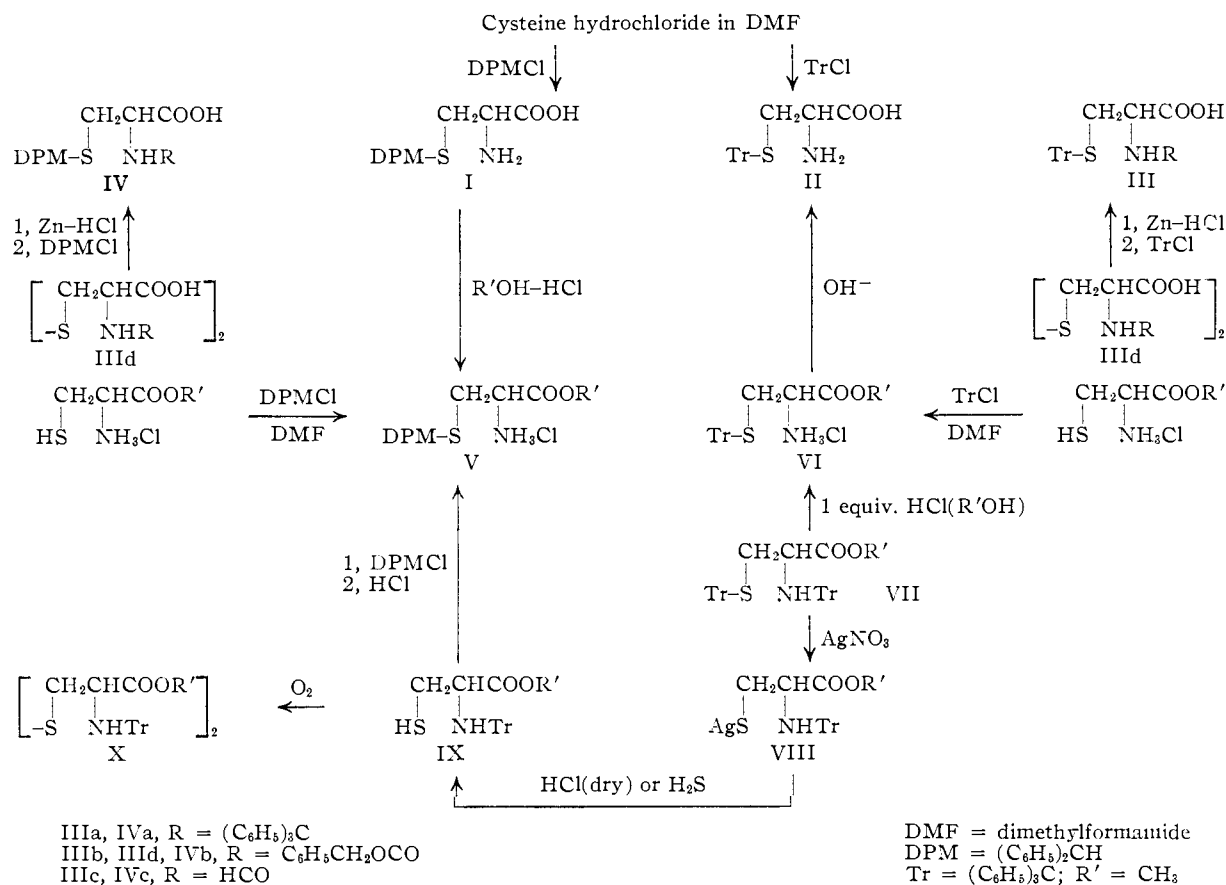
Cysteine hydrochloride in DMF

DPMCl

TrCl

$CH_2CHCOOH$
DPM–S NHR
IV

$CH_2CHCOOH$
DPM–S $NH_2$
I

$CH_2CHCOOH$
Tr–S $NH_2$
II

$CH_2CHCOOH$
Tr–S NHR
III

1, Zn–HCl
2, DPMCl

R'OH–HCl

$OH^-$

1, Zn–HCl
2, TrCl

$[CH_2CHCOOH$ –S NHR$]_2$
IIId

$[CH_2CHCOOH$ –S NHR$]_2$
IIId

$CH_2CHCOOR'$
HS $NH_3Cl$

DPMCl
DMF

$CH_2CHCOOR'$
DPM–S $NH_3Cl$
V

$CH_2CHCOOR'$
Tr–S $NH_3Cl$
VI

TrCl
DMF

$CH_2CHCOOR'$
HS $NH_3Cl$

1 equiv. HCl(R'OH)

1, DPMCl
2, HCl

$CH_2CHCOOR'$
Tr–S NHTr VII

$AgNO_3$

$[CH_2CHCOOR'$ –S NHTr$]_2$
X

$O_2$

$CH_2CHCOOR'$
HS NHTr
IX

$CH_2CHCOOR'$
AgS NHTr
VIII

HCl(dry) or $H_2S$

IIIa, IVa, R = $(C_6H_5)_3C$
IIIb, IIId, IVb, R = $C_6H_5CH_2OCO$
IIIc, IVc, R = HCO

DMF = dimethylformamide
DPM = $(C_6H_5)_2CH$
Tr = $(C_6H_5)_3C$; R' = $CH_3$